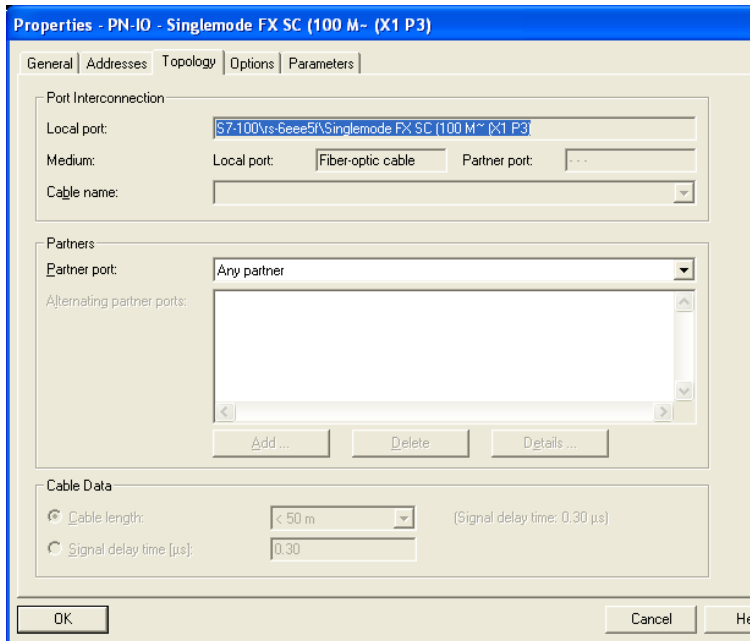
Properties - PN-IO - Singlemode FX SC (100 M~ (X1 P3)

General | Addresses | Topology | Options | Parameters

Port Interconnection

Local port: S7-100\rs-6eee5f\Singlemode FX SC (100 M~ (X1 P3)

Medium: Local port: Fiber-optic cable Partner port: - - -

Cable name:

Partners

Partner port: Any partner

Alternating partner ports:

Add ... Delete Details ...

Cable Data

Cable length: < 50 m (Signal delay time: 0.30 µs)

Signal delay time [µs]: 0.30

OK Cancel He